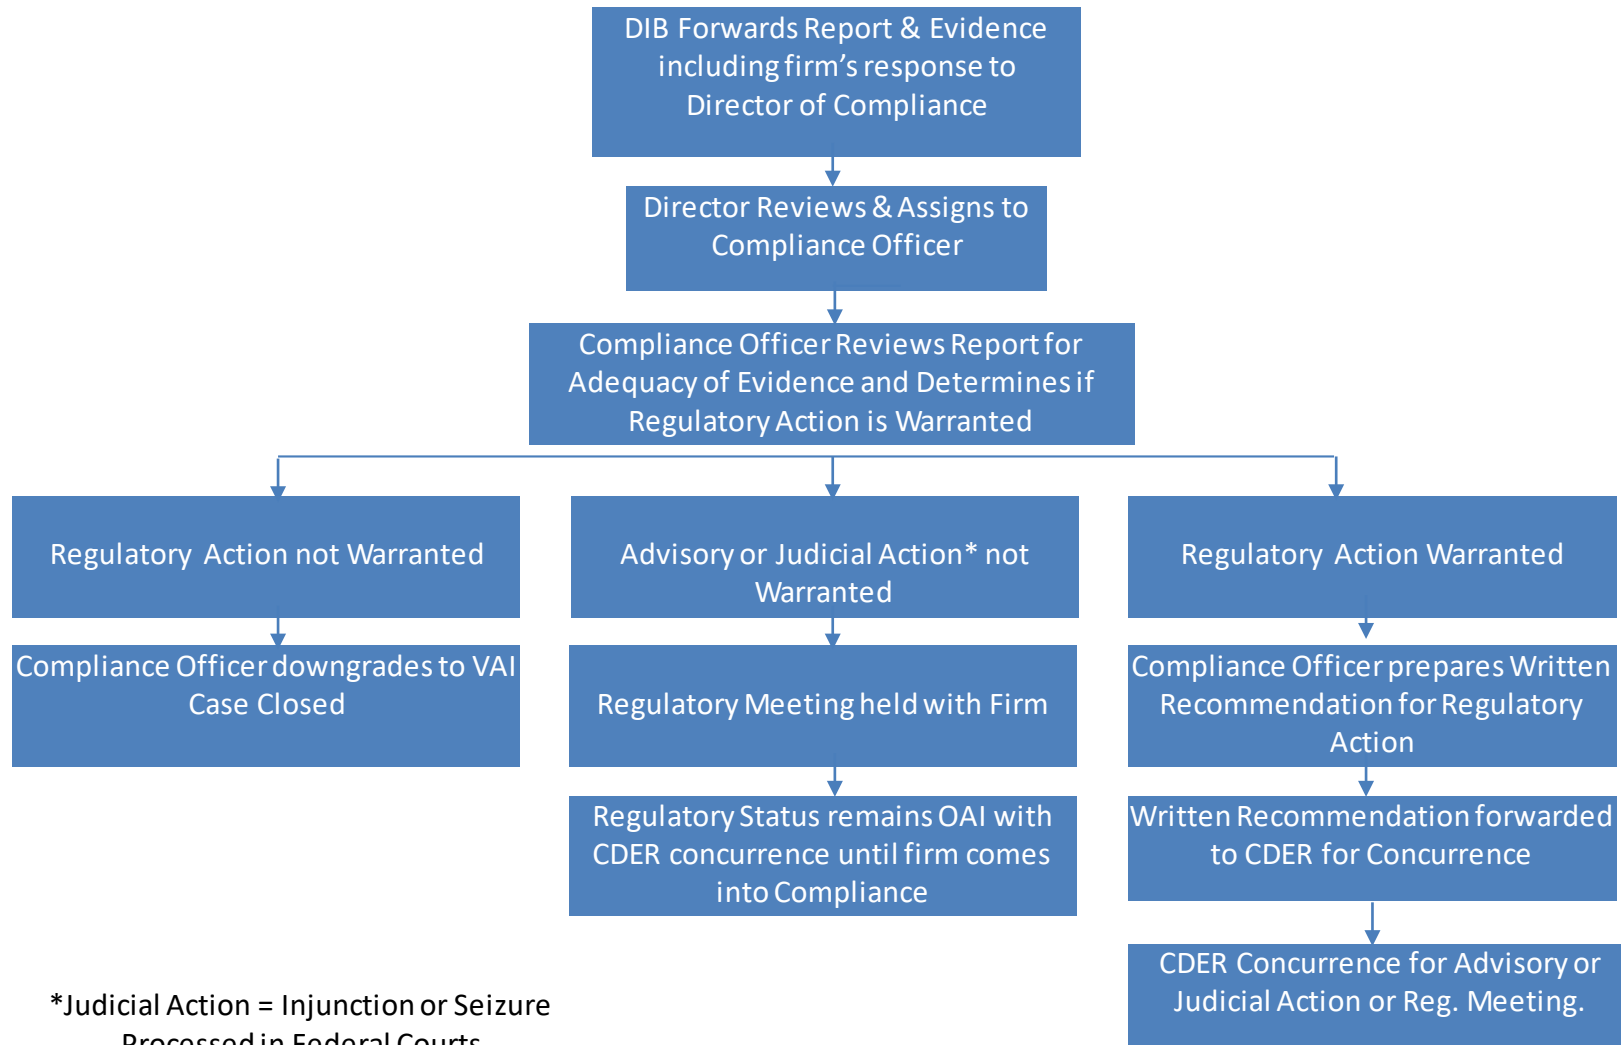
DIB Forwards Report & Evidence including firm's response to Director of Compliance

Director Reviews & Assigns to Compliance Officer

Compliance Officer Reviews Report for Adequacy of Evidence and Determines if Regulatory Action is Warranted

Regulatory Action not Warranted

Compliance Officer downgrades to VAI Case Closed

Advisory or Judicial Action* not Warranted

Regulatory Meeting held with Firm

Regulatory Status remains OAI with CDER concurrence until firm comes into Compliance

Regulatory Action Warranted

Compliance Officer prepares Written Recommendation for Regulatory Action

Written Recommendation forwarded to CDER for Concurrence

CDER Concurrence for Advisory or Judicial Action or Reg. Meeting.

*Judicial Action = Injunction or Seizure Processed in Federal Courts